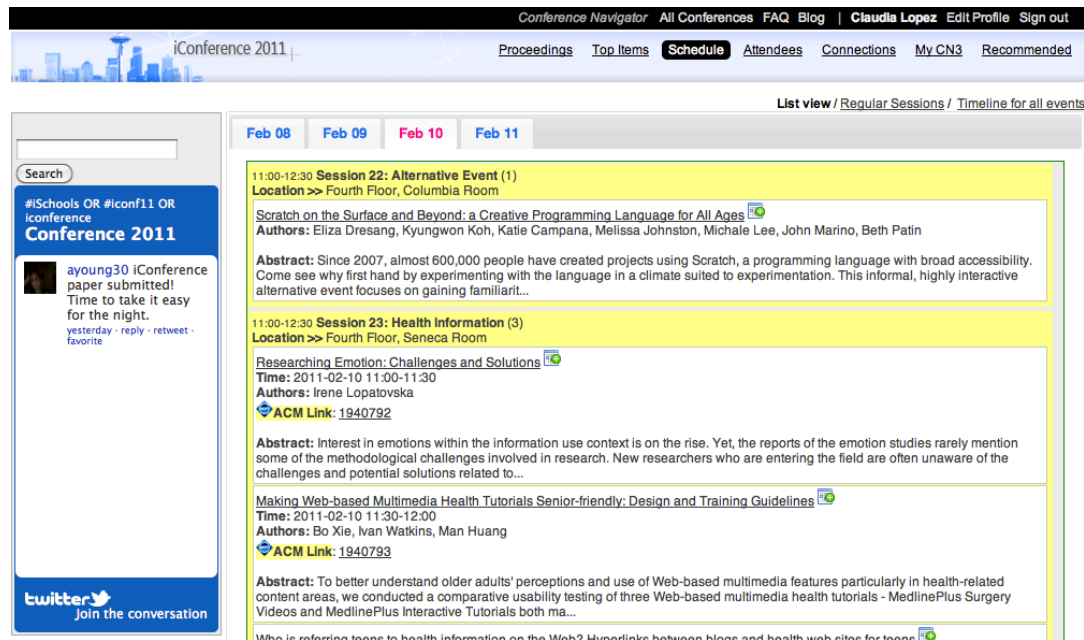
Conference Navigator All Conferences FAQ Blog | Claudia Lopez Edit Profile Sign out

iConference 2011

Proceedings Top Items Schedule Attendees Connections My CN3 Recommended

List view / Regular Sessions / Timeline for all events

Search

#iSchools OR #iconf11 OR iconference
Conference 2011

ayoung30 iConference paper submitted! Time to take it easy for the night.
yesterday · reply · retweet · favorite

twitter
Join the conversation

Feb 08 Feb 09 Feb 10 Feb 11

11:00-12:30 Session 22: Alternative Event (1)
Location >> Fourth Floor, Columbia Room

Scratch on the Surface and Beyond: a Creative Programming Language for All Ages
Authors: Eliza Dresang, Kyungwon Koh, Katie Campana, Melissa Johnston, Michale Lee, John Marino, Beth Patin

Abstract: Since 2007, almost 600,000 people have created projects using Scratch, a programming language with broad accessibility. Come see why first hand by experimenting with the language in a climate suited to experimentation. This informal, highly interactive alternative event focuses on gaining familiarit...

11:00-12:30 Session 23: Health Information (3)
Location >> Fourth Floor, Seneca Room

Researching Emotion: Challenges and Solutions
Time: 2011-02-10 11:00-11:30
Authors: Irene Lopatovska
ACM Link: 1940792

Abstract: Interest in emotions within the information use context is on the rise. Yet, the reports of the emotion studies rarely mention some of the methodological challenges involved in research. New researchers who are entering the field are often unaware of the challenges and potential solutions related to...

Making Web-based Multimedia Health Tutorials Senior-friendly: Design and Training Guidelines
Time: 2011-02-10 11:30-12:00
Authors: Bo Xie, Ivan Watkins, Man Huang
ACM Link: 1940793

Abstract: To better understand older adults' perceptions and use of Web-based multimedia features particularly in health-related content areas, we conducted a comparative usability testing of three Web-based multimedia health tutorials - MedlinePlus Surgery Videos and MedlinePlus Interactive Tutorials both ma...

Who is referring teens to health information on the Web? Hyperlinks between blogs and health web sites for teens